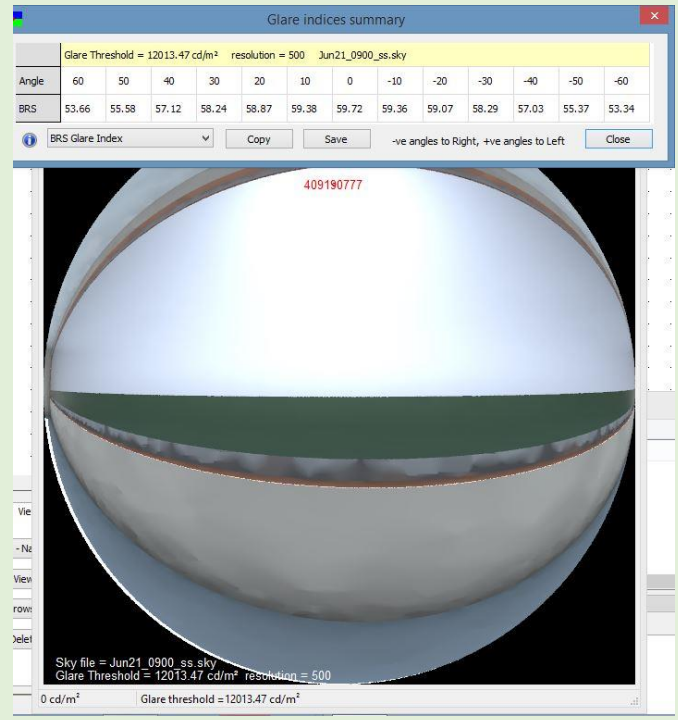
Glare indices summary

Glare Threshold = 12013.47 cd/m²    resolution = 500    Jun21_0900_ss.sky

| Angle | 60 | 50 | 40 | 30 | 20 | 10 | 0 | -10 | -20 | -30 | -40 | -50 | -60 |
|---|---|---|---|---|---|---|---|---|---|---|---|---|---|
| BRS | 53.66 | 55.58 | 57.12 | 58.24 | 58.87 | 59.38 | 59.72 | 59.36 | 59.07 | 58.29 | 57.03 | 55.37 | 53.34 |

BRS Glare Index    Copy    Save    -ve angles to Right, +ve angles to Left    Close

409190777

Vie
- Na
View
rows
Delet

Sky file = Jun21_0900_ss.sky
Glare Threshold = 12013.47 cd/m²  resolution = 500

0 cd/m²    Glare threshold = 12013.47 cd/m²